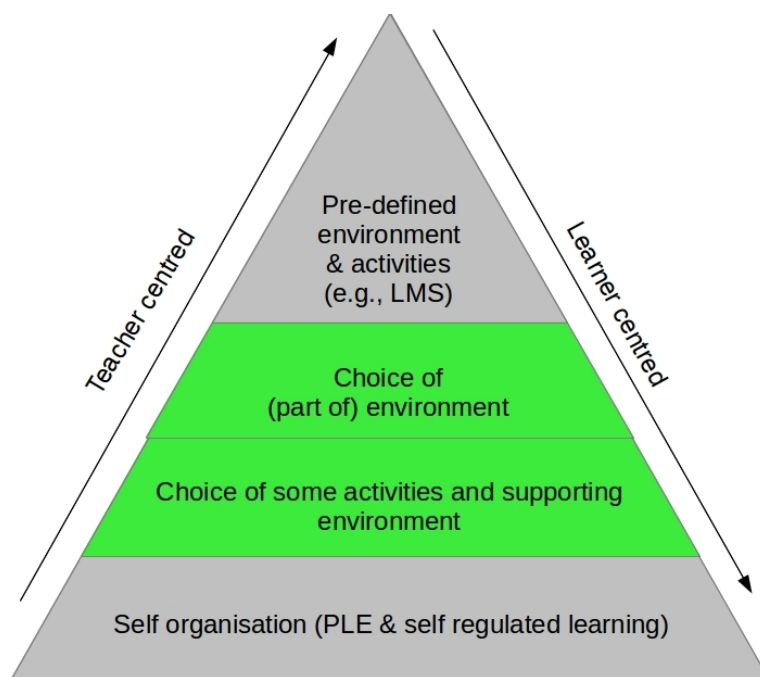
Teacher centred

Pre-defined environment & activities (e.g., LMS)

Choice of (part of) environment

Choice of some activities and supporting environment

Self organisation (PLE & self regulated learning)

Learner centred